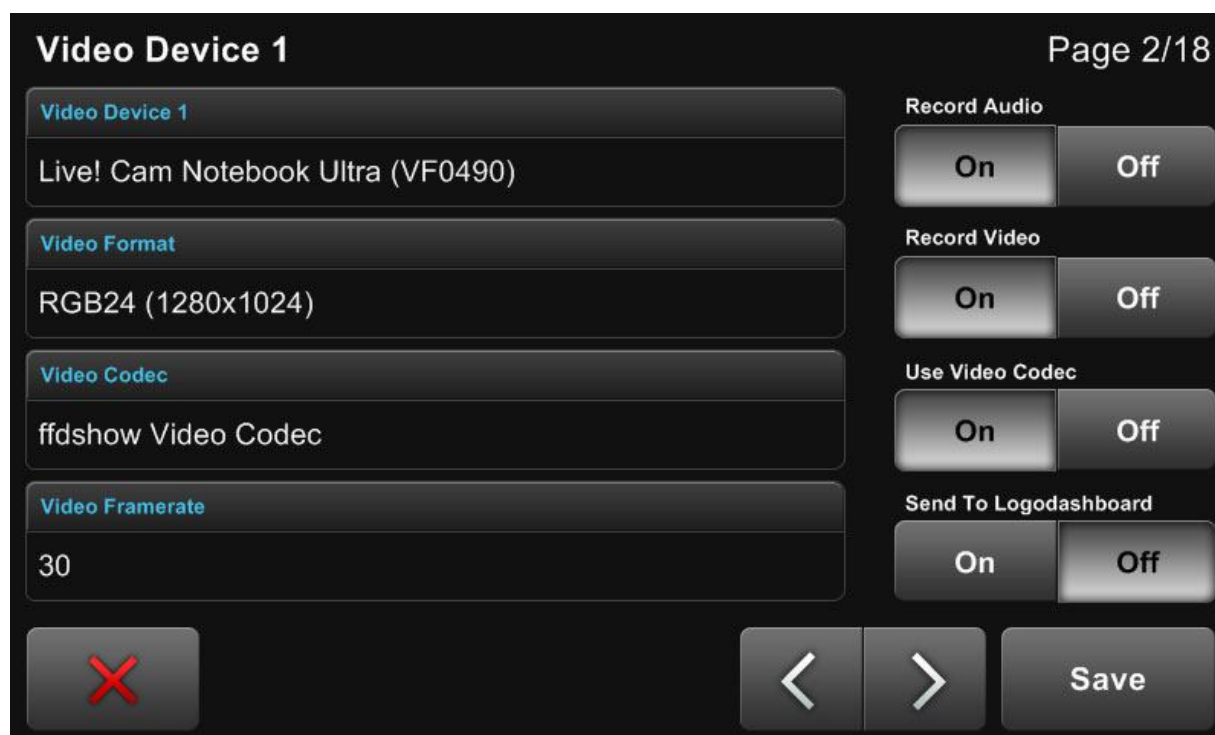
Video Device 1

Page 2/18

Video Device 1

Live! Cam Notebook Ultra (VF0490)

Video Format

RGB24 (1280x1024)

Video Codec

ffdshow Video Codec

Video Framerate

30

Record Audio

On

Off

Record Video

On

Off

Use Video Codec

On

Off

Send To Logodashboard

On

Off

<

>

Save